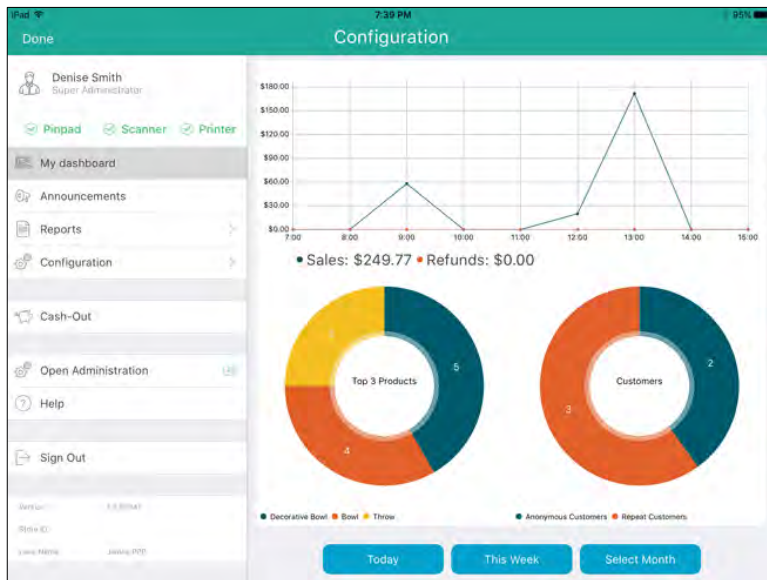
iPad
7:39 PM
95%
Done
Configuration

Denise Smith
Super Administrator

Pinpad Scanner Printer

My dashboard
Announcements
Reports
Configuration

Cash-Out

Open Administration
Help

Sign Out

Version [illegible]
Store ID
Lane Name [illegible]

$180.00
$150.00
$120.00
$90.00
$60.00
$30.00
$0.00
7:00 8:00 9:00 10:00 11:00 12:00 13:00 14:00 15:00

• Sales: $249.77 • Refunds: $0.00

Top 3 Products
5
4
3

Customers
2
3

Decorative Bowl Bowl Throw

Anonymous Customers Repeat Customers

Today
This Week
Select Month